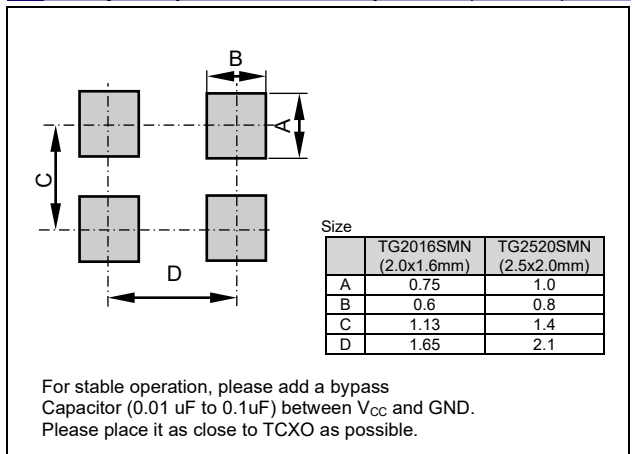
B

A

C

D

Size

| | TG2016SMN (2.0x1.6mm) | TG2520SMN (2.5x2.0mm) |
|---|---|---|
| A | 0.75 | 1.0 |
| B | 0.6 | 0.8 |
| C | 1.13 | 1.4 |
| D | 1.65 | 2.1 |

For stable operation, please add a bypass Capacitor (0.01 uF to 0.1uF) between $V_{CC}$ and GND. Please place it as close to TCXO as possible.